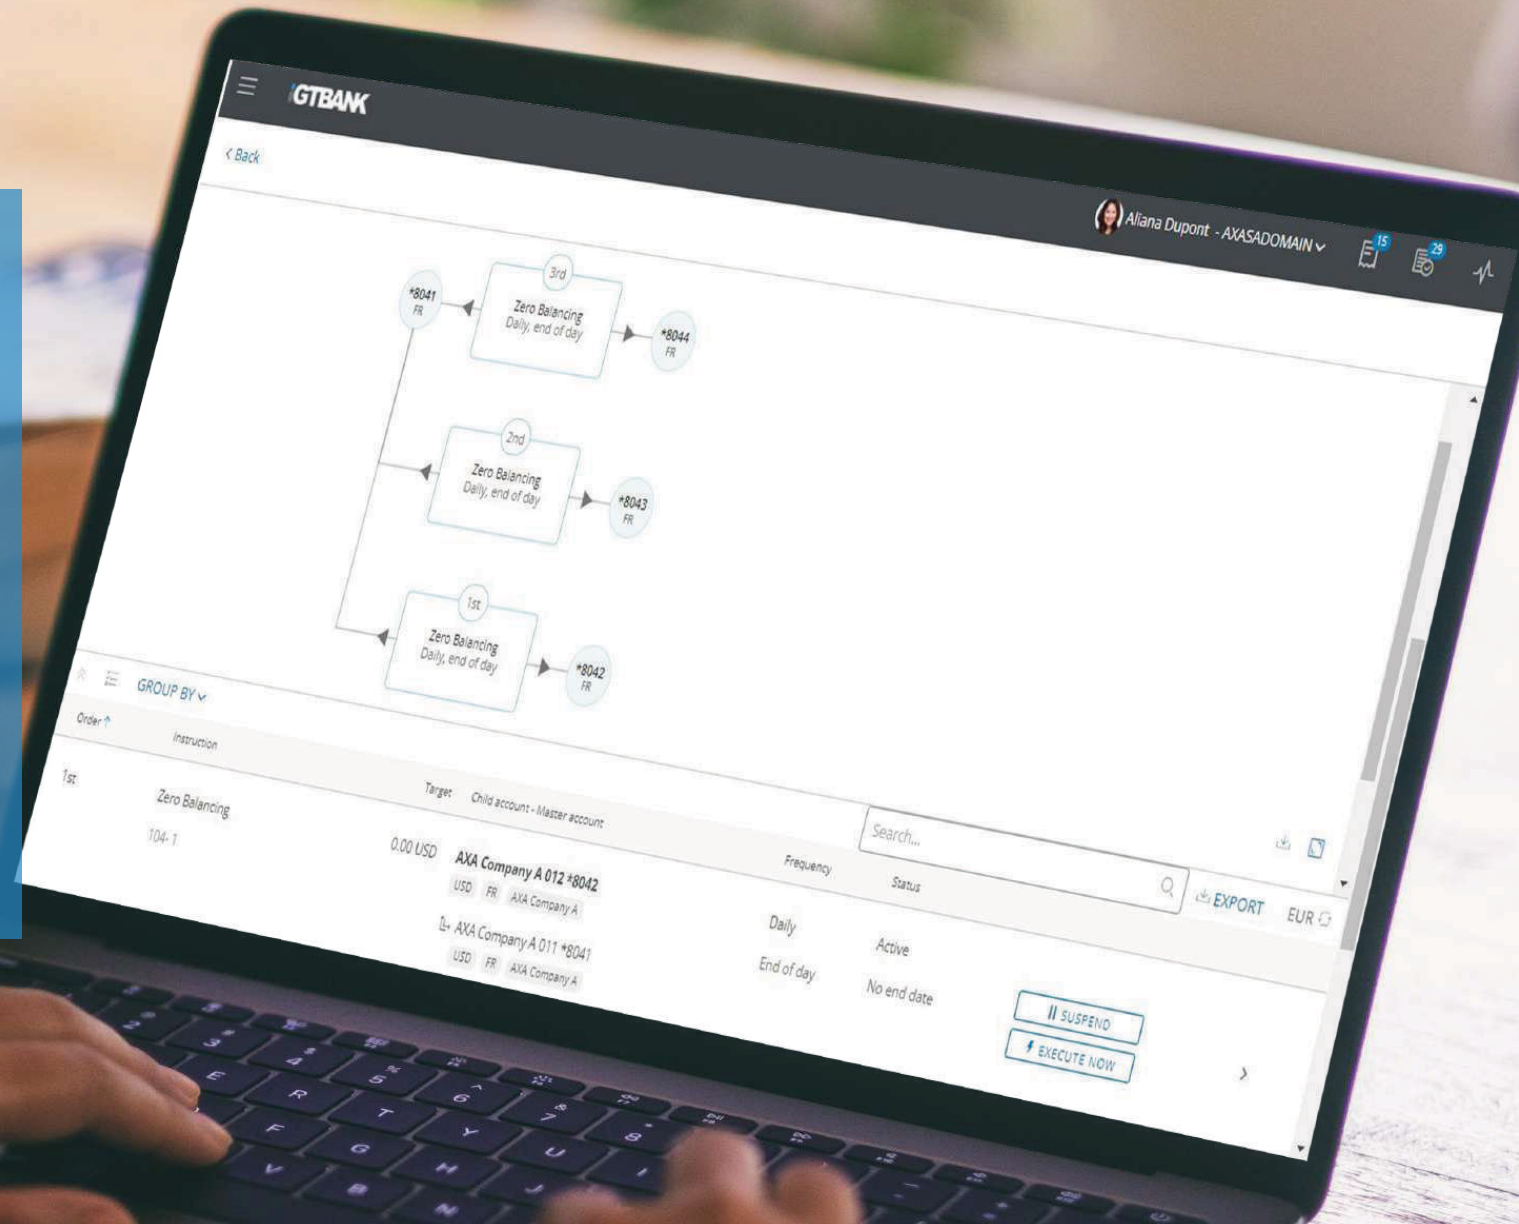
GTBANK

< Back

Aliana Dupont - AXASADOMAIN

15

29

3rd
Zero Balancing
Daily, end of day

*8041
FR

*8044
FR

2nd
Zero Balancing
Daily, end of day

*8043
FR

1st
Zero Balancing
Daily, end of day

*8042
FR

GROUP BY

Order

Instruction

Target

Child account - Master account

Search...

Frequency

Status

EXPORT

EUR

1st

Zero Balancing

104-1

0.00 USD

AXA Company A 012 *8042

USD FR AXA Company A

AXA Company A 011 *8041

USD FR AXA Company A

Daily

End of day

Active

No end date

SUSPEND

EXECUTE NOW